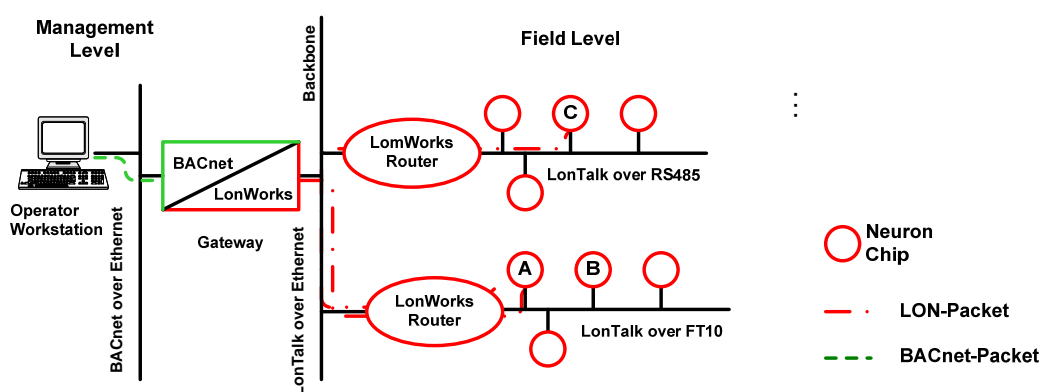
Management Level

Field Level

Backbone

Operator Workstation

BACnet over Ethernet

BACnet

LonWorks

Gateway

LonTalk over Ethernet

LonWorks Router

C

LonTalk over RS485

LonWorks Router

A

B

LonTalk over FT10

Neuron Chip

LON-Packet

BACnet-Packet